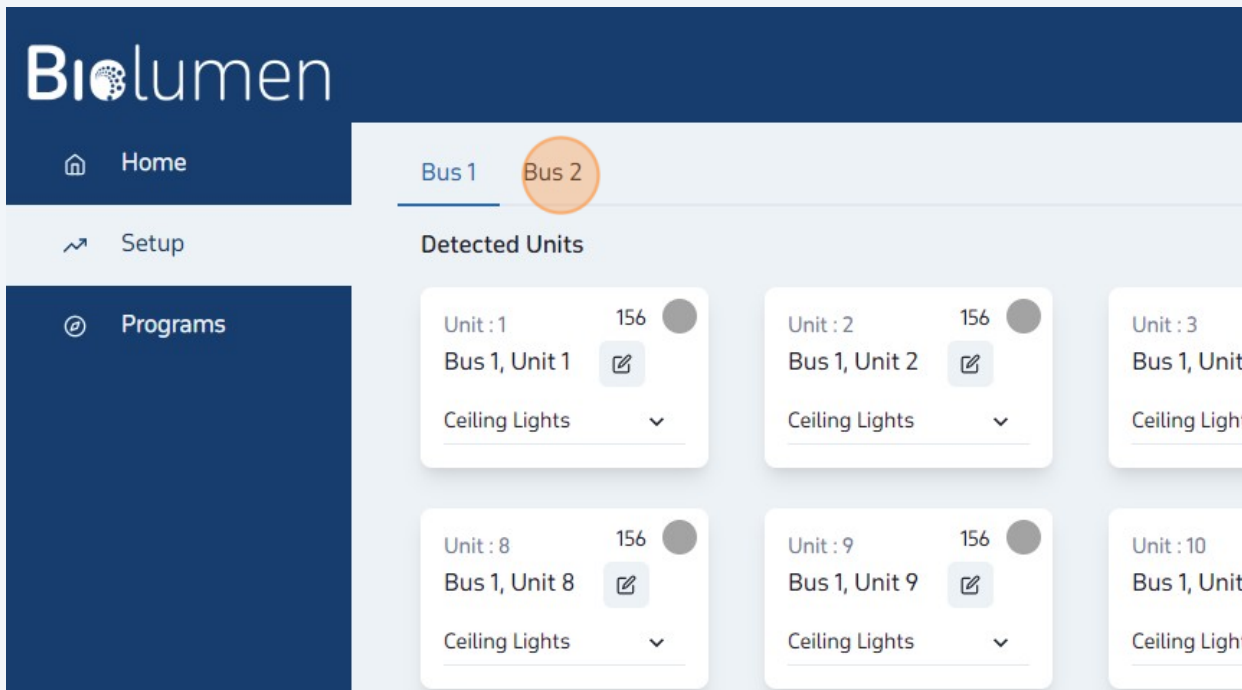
Biolumen

Home

Setup

Programs

Bus 1 Bus 2

Detected Units

Unit : 1 156
Bus 1, Unit 1
Ceiling Lights

Unit : 2 156
Bus 1, Unit 2
Ceiling Lights

Unit : 3
Bus 1, Unit
Ceiling Light

Unit : 8 156
Bus 1, Unit 8
Ceiling Lights

Unit : 9 156
Bus 1, Unit 9
Ceiling Lights

Unit : 10
Bus 1, Unit
Ceiling Light